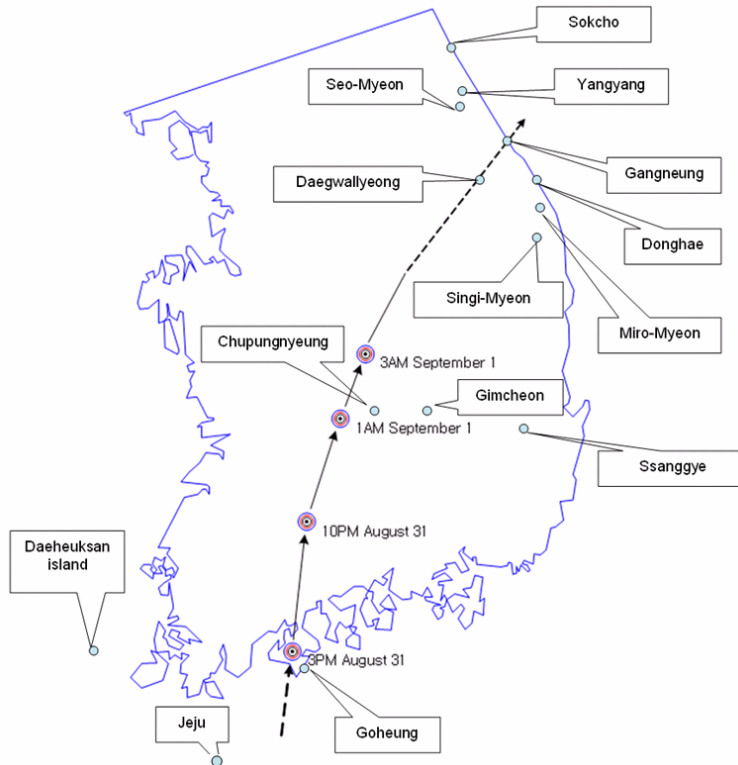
Sokcho

Seo-Myeon

Yangyang

Daegwallyeong

Gangneung

Donghae

Singi-Myeon

Miro-Myeon

Chupungnyeung

3AM September 1

Gimcheon

1AM September 1

Ssanggye

10PM August 31

Daeheuksan island

3PM August 31

Jeju

Goheung